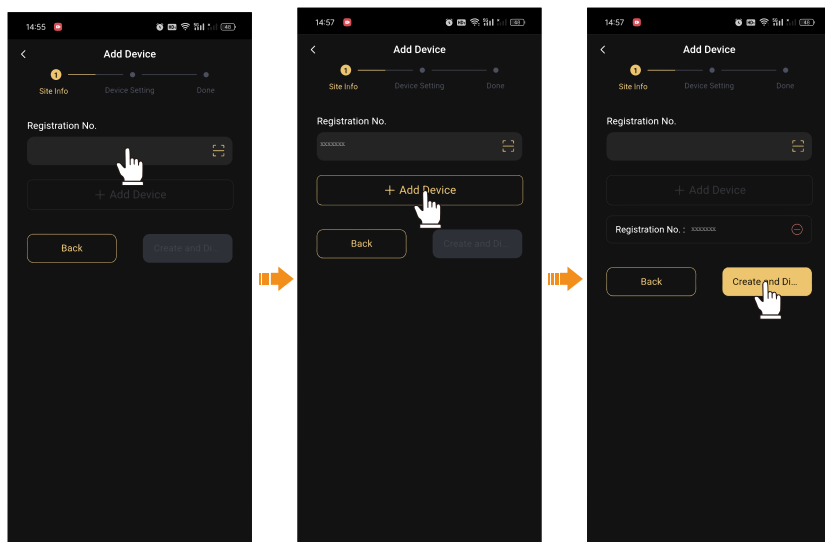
14:55

Add Device

1

Site Info

Device Setting

Done

Registration No.

+ Add Device

Back

Create and Di...

14:57

Add Device

1

Site Info

Device Setting

Done

Registration No.

xxxxxxx

+ Add Device

Back

Create and Di...

14:57

Add Device

1

Site Info

Device Setting

Done

Registration No.

+ Add Device

Registration No. : xxxxxxx

Back

Create and Di...